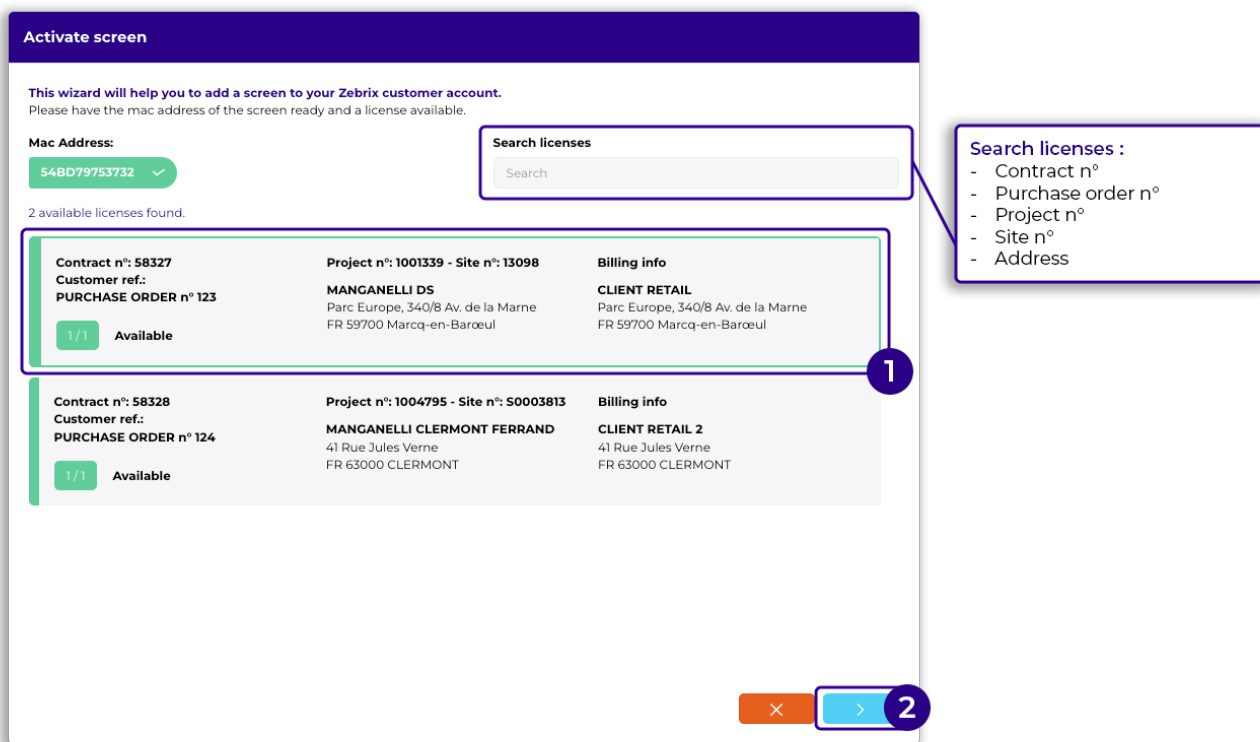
Activate screen

This wizard will help you to add a screen to your Zebrix customer account.
Please have the mac address of the screen ready and a license available.

Mac Address:
54BD79753732 ✓

Search licenses
Search

Search licenses :
- Contract n°
- Purchase order n°
- Project n°
- Site n°
- Address

2 available licenses found.

Contract n°: 58327
Customer ref.:
PURCHASE ORDER n° 123

1 / 1 Available

Project n°: 1001339 - Site n°: 13098
MANGANELLI DS
Parc Europe, 340/8 Av. de la Marne
FR 59700 Marcq-en-Barœul

Billing info
CLIENT RETAIL
Parc Europe, 340/8 Av. de la Marne
FR 59700 Marcq-en-Barœul

1

Contract n°: 58328
Customer ref.:
PURCHASE ORDER n° 124

1 / 1 Available

Project n°: 1004795 - Site n°: S0003813
MANGANELLI CLERMONT FERRAND
41 Rue Jules Verne
FR 63000 CLERMONT

Billing info
CLIENT RETAIL 2
41 Rue Jules Verne
FR 63000 CLERMONT

✕ ›

2